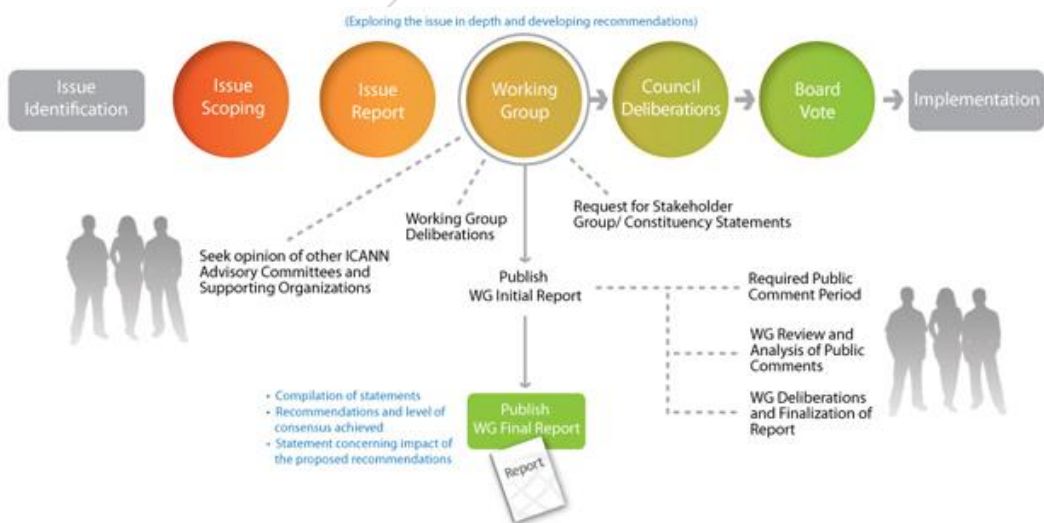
(Exploring the issue in depth and developing recommendations)

Issue Identification

Issue Scoping

Issue Report

Working Group

Council Deliberations

Board Vote

Implementation

Seek opinion of other ICANN Advisory Committees and Supporting Organizations

Working Group Deliberations

Request for Stakeholder Group/ Constituency Statements

Publish WG Initial Report

Required Public Comment Period

WG Review and Analysis of Public Comments

WG Deliberations and Finalization of Report

• Compilation of statements
• Recommendations and level of consensus achieved
• Statement concerning impact of the proposed recommendations

Publish WG Final Report

Report